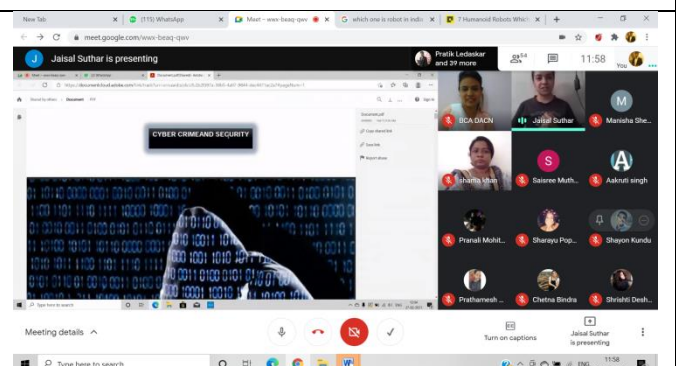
New Tab | (115) WhatsApp | Meet – wwx-beaq-qwv | which one is robot in indi | 7 Humanoid Robots Whic

meet.google.com/wwx-beaq-qwv

J Jaisal Suthar is presenting

Pratik Ledaskar and 39 more

54

11:58

You

CYBER CRIMEAND SECURITY

BCA DACN

Jaisal Suthar

Manisha She...

sharda khan

Saisree Muth...

Aakruti singh

Pranali Mohit...

Sharayu Pop...

Shayon Kundu

Prathamesh ...

Chetna Bindra

Shrishti Desh...

Meeting details

Turn on captions

Jaisal Suthar is presenting

Type here to search

11:58